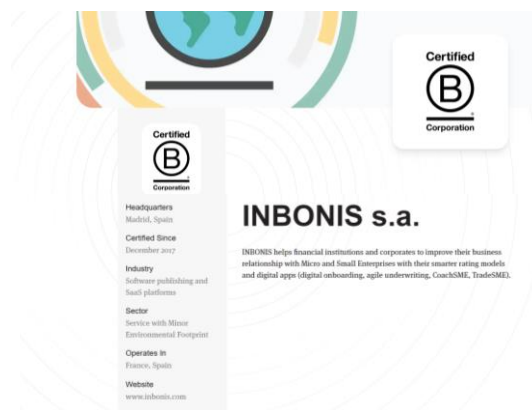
Certified
B
Corporation

Certified
B
Corporation

Headquarters
Madrid, Spain

Certified Since
December 2017

Industry
Software publishing and SaaS platforms

Sector
Service with Minor Environmental Footprint

Operates In
France, Spain

Website
www.inbonis.com

INBONIS s.a.

INBONIS helps financial institutions and corporates to improve their business relationship with Micro and Small Enterprises with their smarter rating models and digital apps (digital onboarding, agile underwriting, CoachSME, TradeSME).